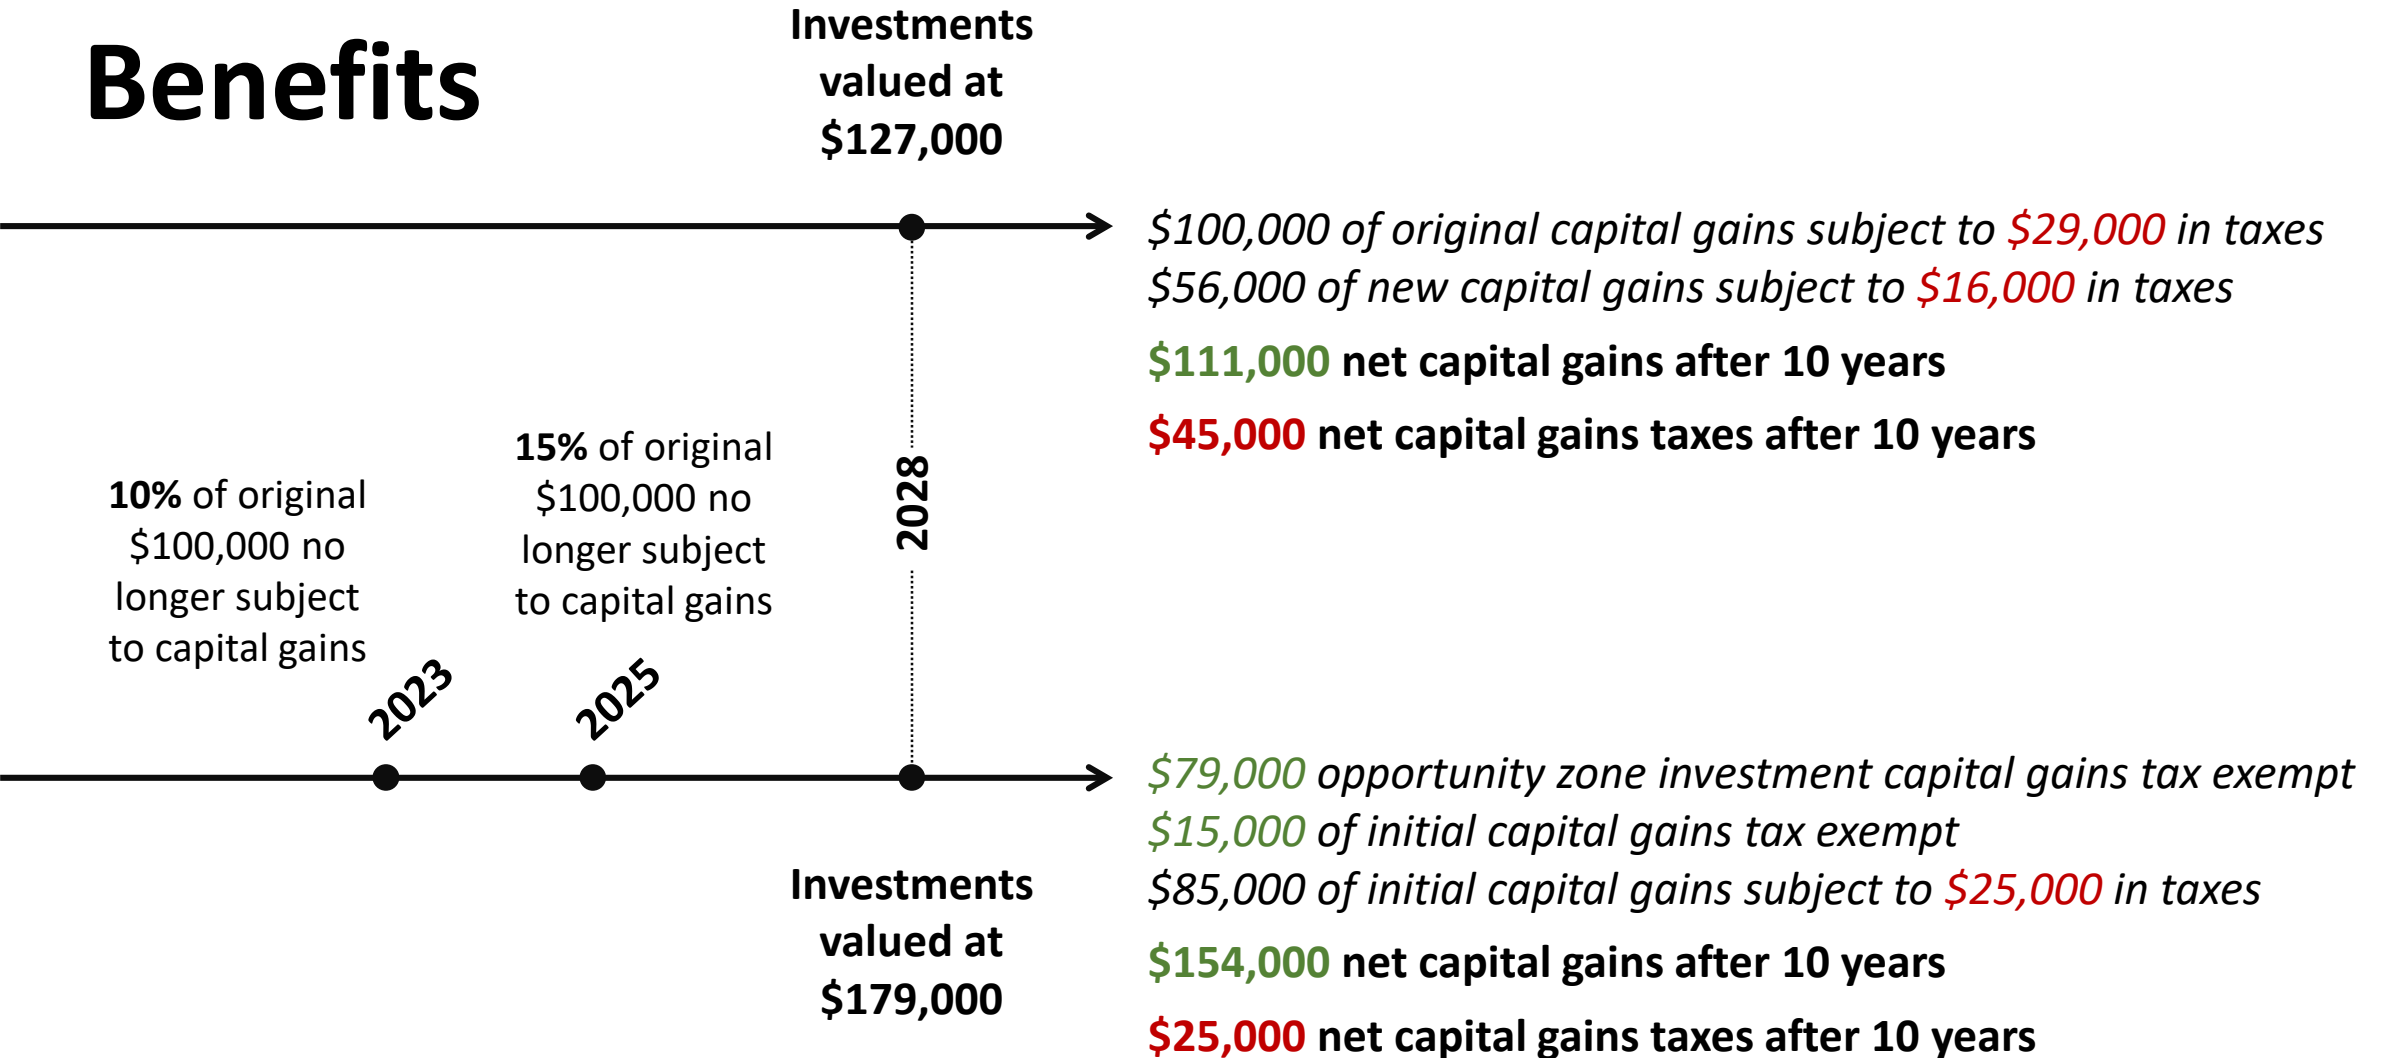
Benefits

Investments valued at \$127,000

\$100,000 of original capital gains subject to \$29,000 in taxes
\$56,000 of new capital gains subject to \$16,000 in taxes

\$111,000 net capital gains after 10 years

\$45,000 net capital gains taxes after 10 years

10% of original \$100,000 no longer subject to capital gains

15% of original \$100,000 no longer subject to capital gains

2028

2023

2025

\$79,000 opportunity zone investment capital gains tax exempt
\$15,000 of initial capital gains tax exempt
\$85,000 of initial capital gains subject to \$25,000 in taxes

Investments valued at \$179,000

\$154,000 net capital gains after 10 years

\$25,000 net capital gains taxes after 10 years